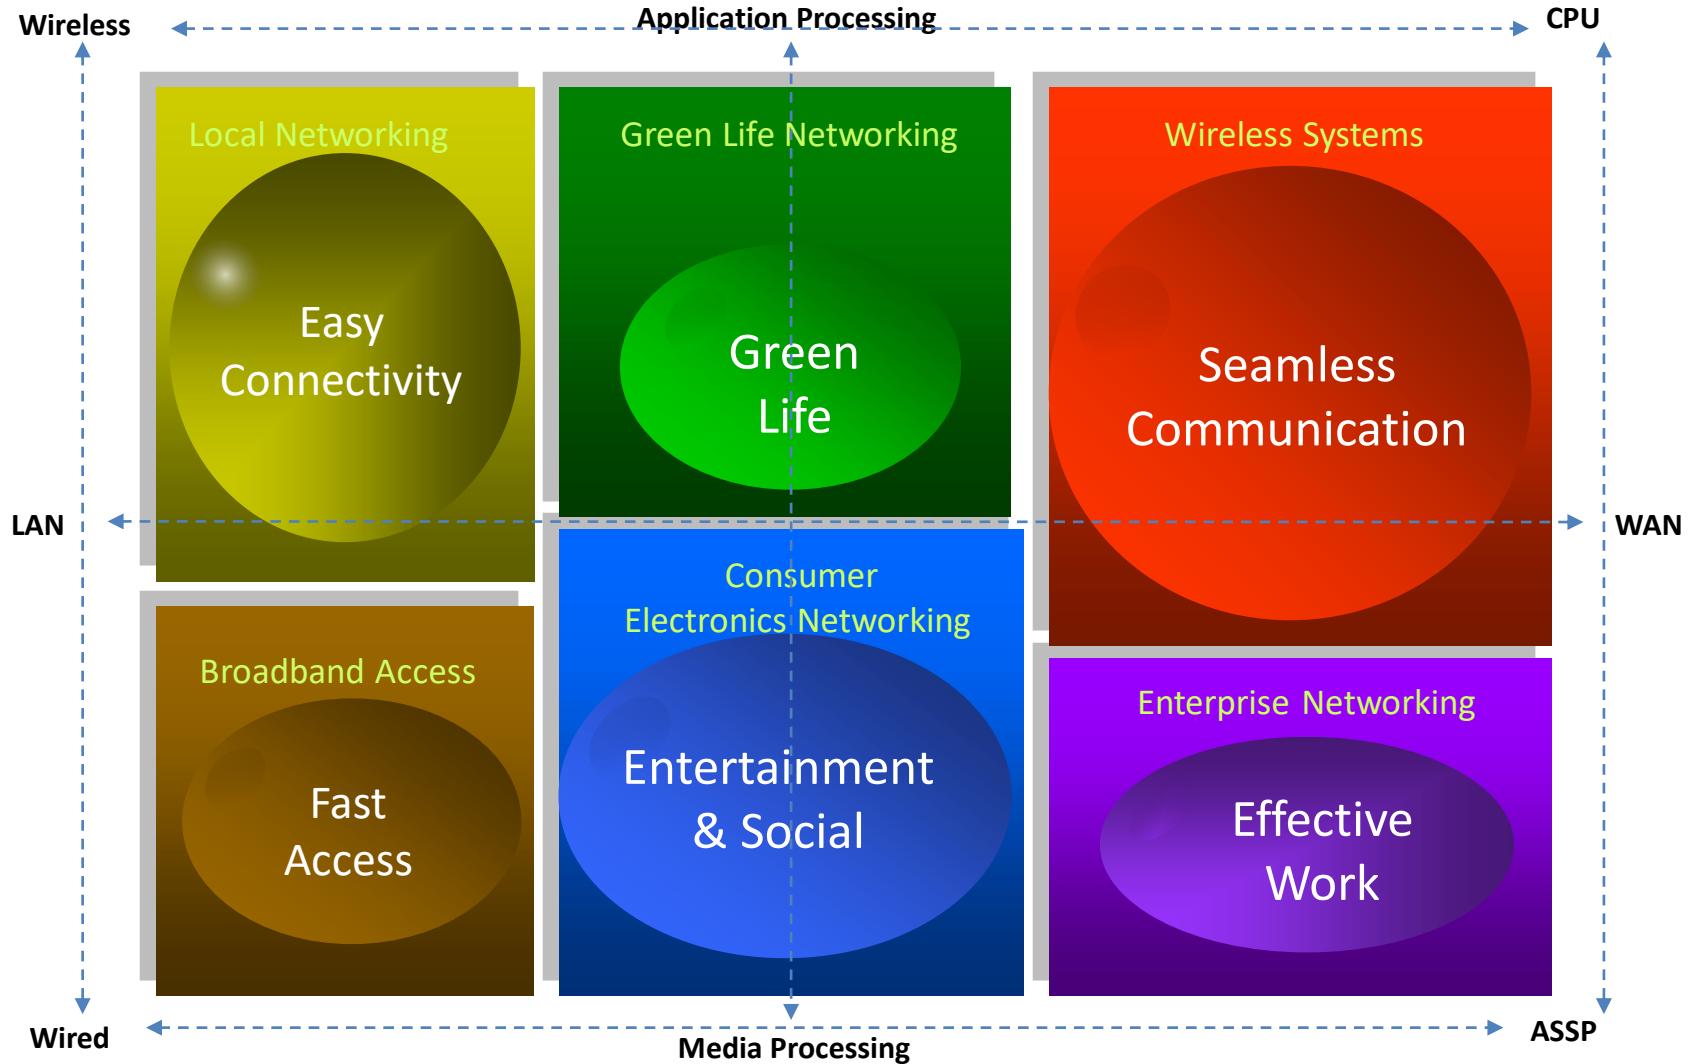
Wireless

Application Processing

CPU

Local Networking

Easy Connectivity

Green Life Networking

Green Life

Wireless Systems

Seamless Communication

LAN

WAN

Consumer Electronics Networking

Entertainment & Social

Broadband Access

Fast Access

Enterprise Networking

Effective Work

Wired

Media Processing

ASSP